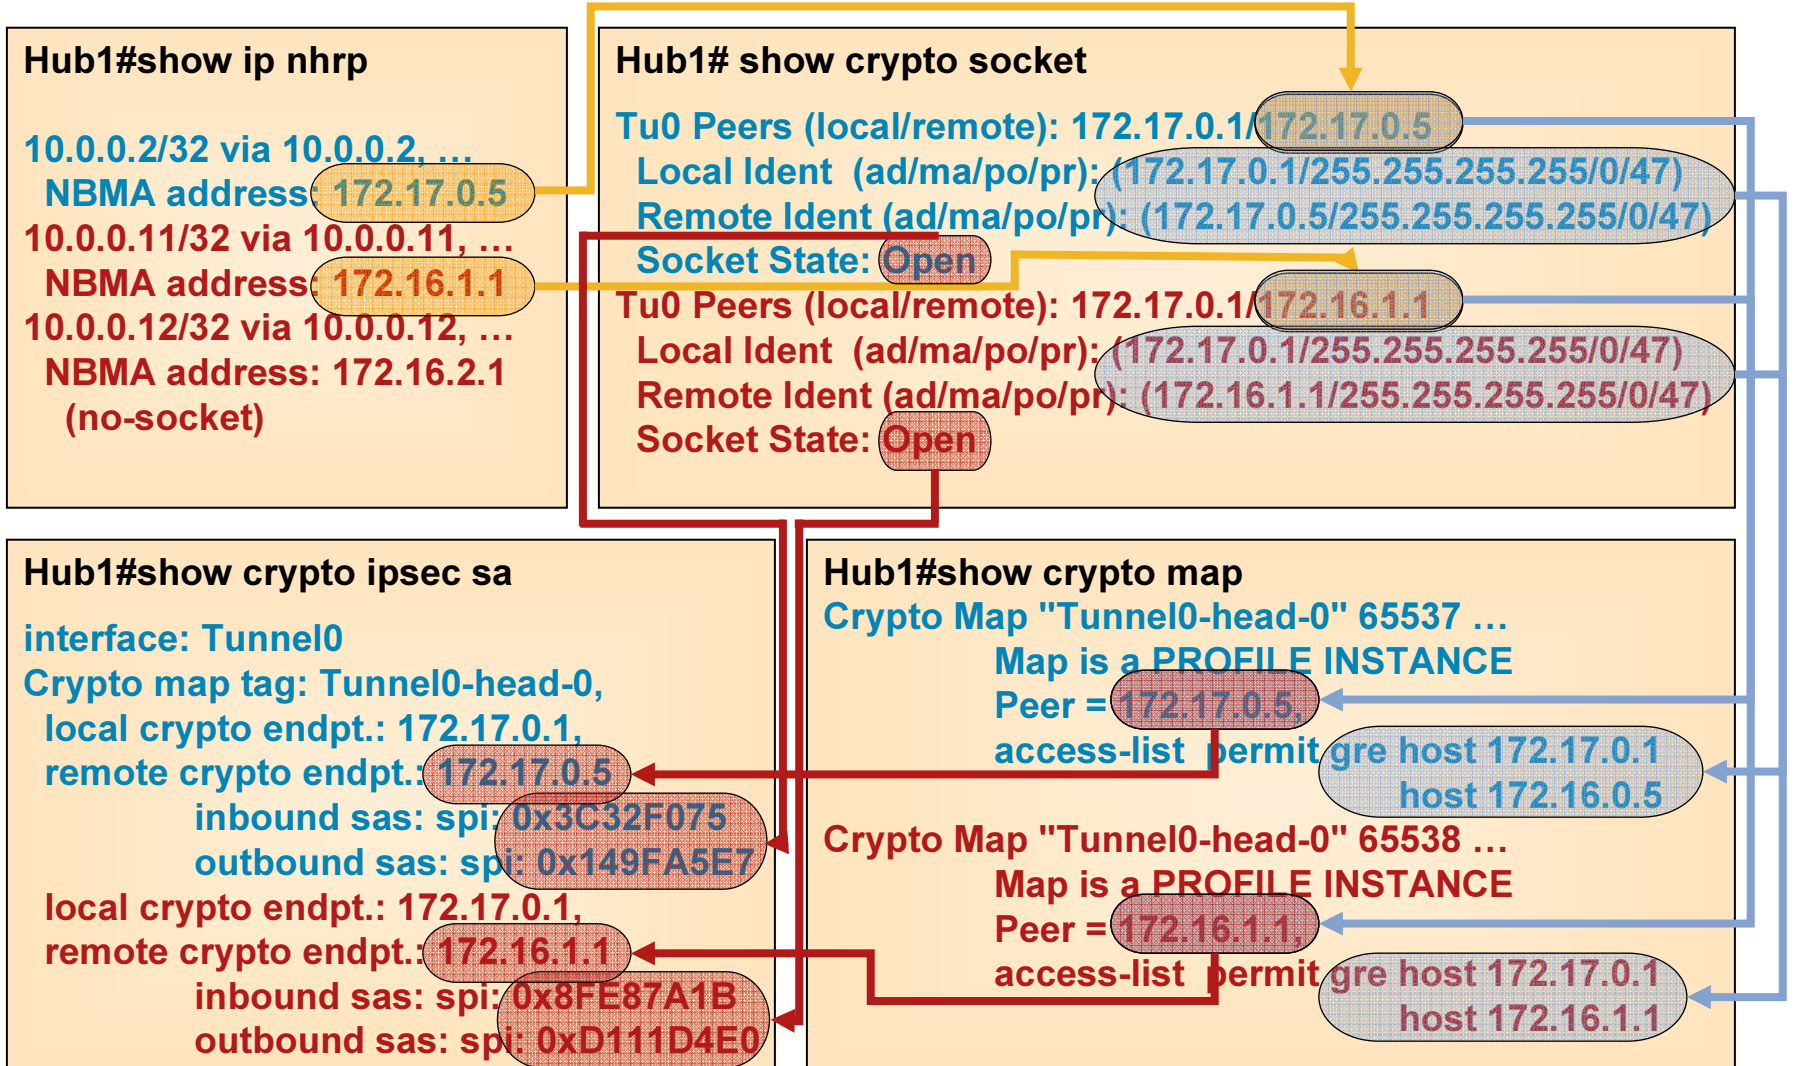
Hub1#show ip nhrp

10.0.0.2/32 via 10.0.0.2, …
NBMA address: 172.17.0.5
10.0.0.11/32 via 10.0.0.11, …
NBMA address: 172.16.1.1
10.0.0.12/32 via 10.0.0.12, …
NBMA address: 172.16.2.1
(no-socket)

Hub1# show crypto socket

Tu0 Peers (local/remote): 172.17.0.1/172.17.0.5
Local Ident (ad/ma/po/pr): (172.17.0.1/255.255.255.255/0/47)
Remote Ident (ad/ma/po/pr): (172.17.0.5/255.255.255.255/0/47)
Socket State: Open
Tu0 Peers (local/remote): 172.17.0.1/172.16.1.1
Local Ident (ad/ma/po/pr): (172.17.0.1/255.255.255.255/0/47)
Remote Ident (ad/ma/po/pr): (172.16.1.1/255.255.255.255/0/47)
Socket State: Open

Hub1#show crypto ipsec sa

interface: Tunnel0
Crypto map tag: Tunnel0-head-0,
local crypto endpt.: 172.17.0.1,
remote crypto endpt.: 172.17.0.5
inbound sas: spi: 0x3C32F075
outbound sas: spi: 0x149FA5E7
local crypto endpt.: 172.17.0.1,
remote crypto endpt.: 172.16.1.1
inbound sas: spi: 0x8FE87A1B
outbound sas: spi: 0xD111D4E0

Hub1#show crypto map
Crypto Map "Tunnel0-head-0" 65537 …
Map is a PROFILE INSTANCE
Peer = 172.17.0.5,
access-list permit gre host 172.17.0.1
host 172.16.0.5
Crypto Map "Tunnel0-head-0" 65538 …
Map is a PROFILE INSTANCE
Peer = 172.16.1.1,
access-list permit gre host 172.17.0.1
host 172.16.1.1